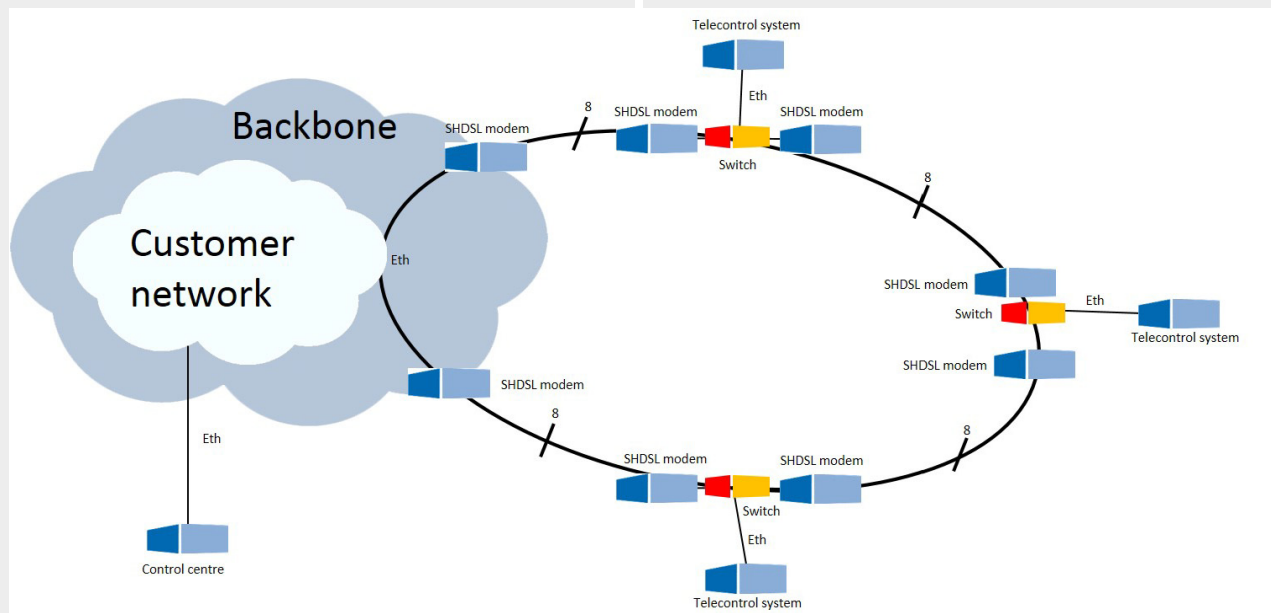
Telecontrol system

Eth

8

SHDSL modem

SHDSL modem

Backbone

SHDSL modem

Switch

8

Customer network

Eth

SHDSL modem

Eth

Switch

Telecontrol system

SHDSL modem

SHDSL modem

8

8

Eth

SHDSL modem

SHDSL modem

Switch

Eth

Control centre

Telecontrol system